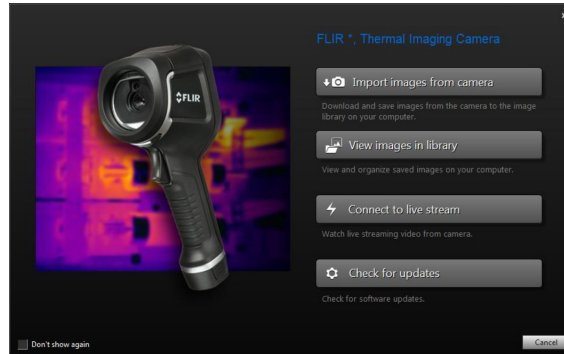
FLIR *, Thermal Imaging Camera

FLIR

Import images from camera

Download and save images from the camera to the image library on your computer.

View images in library

View and organize saved images on your computer.

Connect to live stream

Watch live streaming video from camera.

Check for updates

Check for software updates.

Don't show again

Cancel